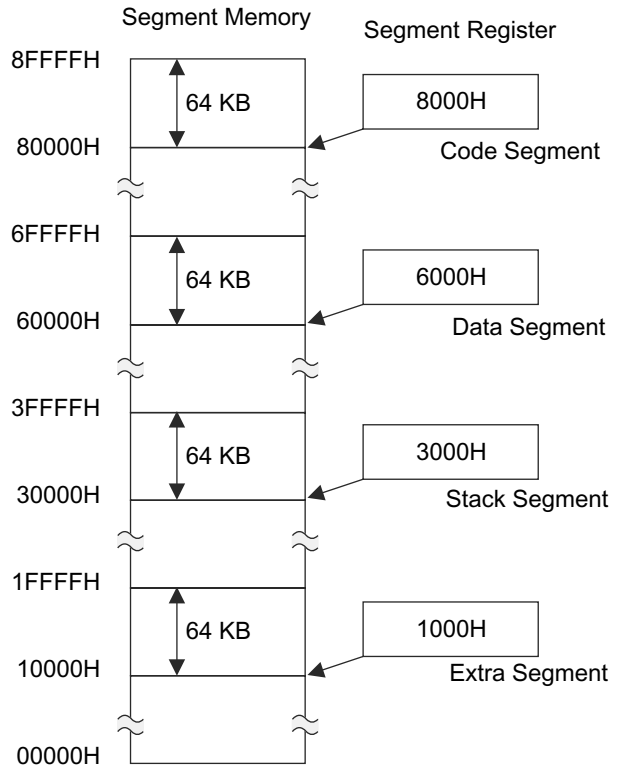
Segment Memory

Segment Register

8FFFFH

64 KB

8000H

80000H

Code Segment

6FFFFH

64 KB

6000H

60000H

Data Segment

3FFFFH

64 KB

3000H

30000H

Stack Segment

1FFFFH

64 KB

1000H

10000H

Extra Segment

00000H